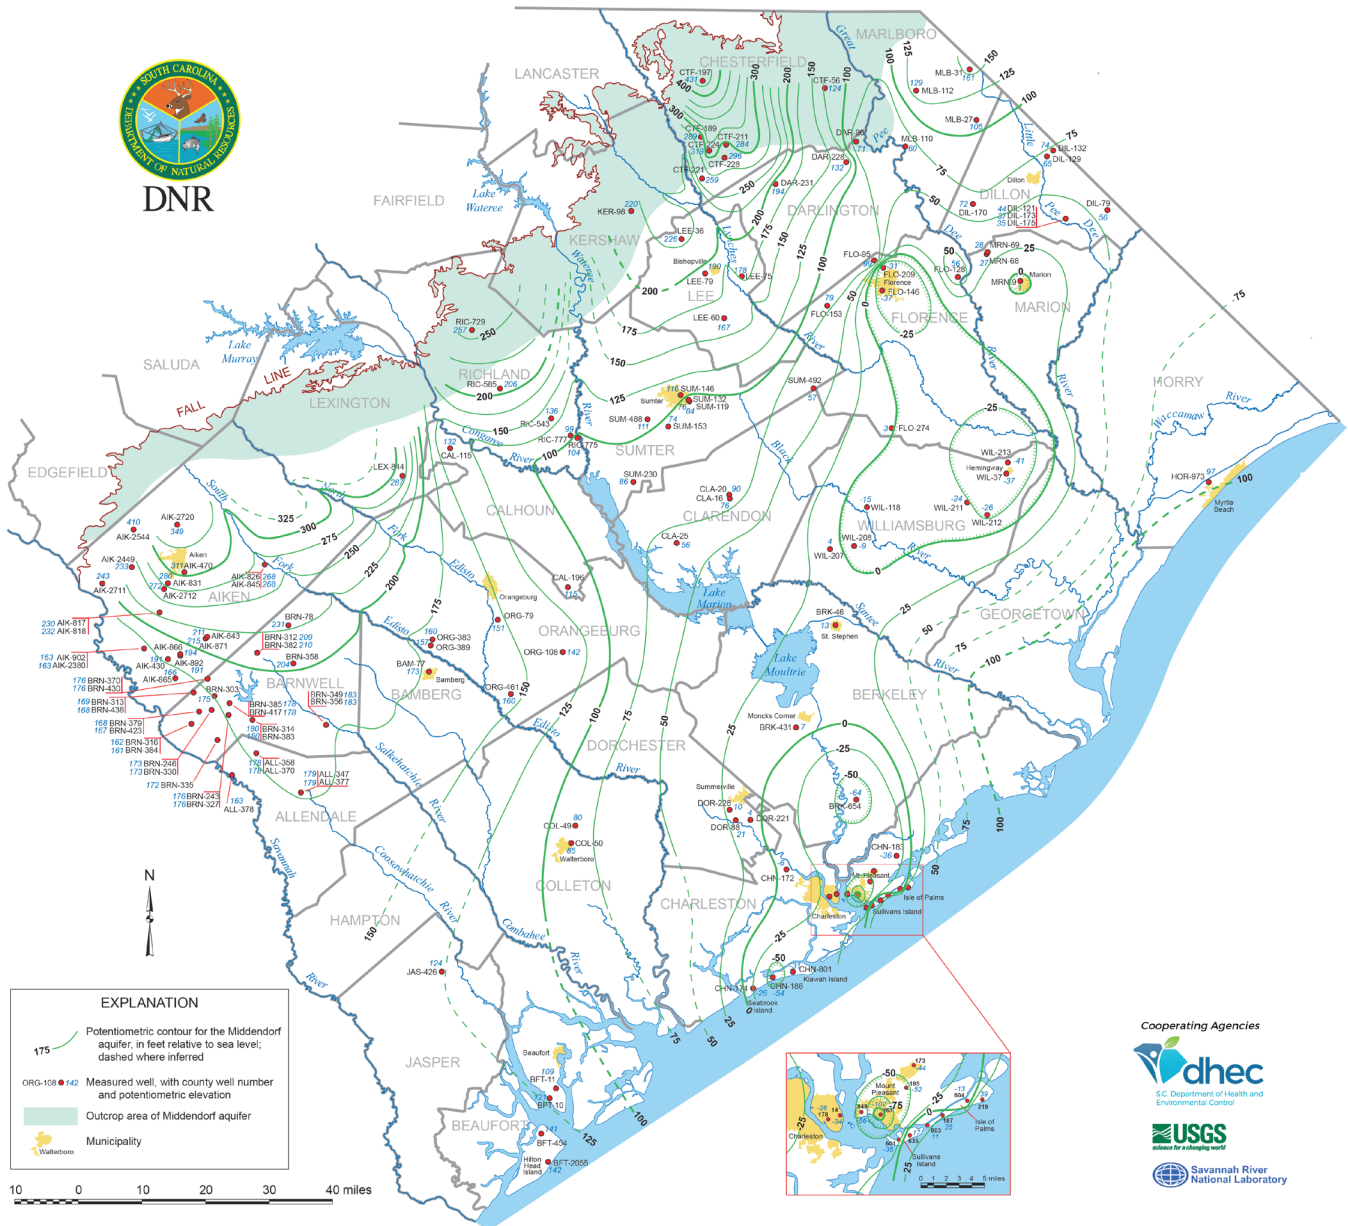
SOUTH CAROLINA DEPARTMENT OF NATURAL RESOURCES
DNR

LANCASTER
CHESTERFIELD
MARLBORO
FAIRFIELD
KERSHAW
DARLINGTON
DILLON
LEE
MARION
SALUDA
RICHLAND
LEXINGTON
FLORENCE
HORRY
SUMTER
EDGEFIELD
CALHOUN
CLARENDON
WILLIAMSBURG
AIKEN
ORANGEBURG
GEORGETOWN
BARNWELL
BAMBERG
BERKELEY
DORCHESTER
ALLENDALE
COLLETON
CHARLESTON
HAMPTON
JASPER
BEAUFORT

Lake Wateree
Lake Murray
FALL LINE
Lake Marion
Lake Moultrie
Great Pee Dee River
Little Pee Dee
Lynches River
Black River
Waccamaw River
Congaree River
Wateree River
North Fork Edisto
South Fork Edisto
Edisto River
Salkehatchie River
Savannah River
Coosawhatchie River
Combahee River
Santee River

CTF-197 431
CTF-189
CTF-211 284
CTF-224
CTF-229 296
CTF-227 259
MLB-31 161
MLB-112 129
MLB-27 105
MLB-110 60
DAR-96 71
DAR-228 132
DAR-231 194
CTF-56 124
DIL-132 74
DIL-129 65
DIL-170 72
DIL-121 44
DIL-173 37
DIL-175 35
DIL-79 56
KER-98 220
LEE-36 226
LEE-79 190
LEE-75 172
LEE-60 167
FLO-95
FLO-128 56
FLO-209
FLO-146 -37
FLO-153 79
MRN-69 28
MRN-68 27
MRN-9
RIC-729 257
RIC-565 206
RIC-543 136
RIC-777 99
RIC-775 104
CAL-115 132
SUM-146 116
SUM-132
SUM-119 84
SUM-488 111
SUM-153 74
SUM-492 57
SUM-230 86
FLO-274 3
WIL-213
WIL-37 -37 41
WIL-211 -24
WIL-212 -26
WIL-118 -15
WIL-208 -9
WIL-207 4
HOR-973 97
LEX-844 28
AIK-2720 410
AIK-2544
AIK-2449 233
AIK-470 311
AIK-831 289
AIK-2712 272
AIK-2711 243
AIK-826 268
AIK-845 268
CLA-20 90
CLA-16 76
CLA-25 56
CAL-196 115
ORG-79 151
ORG-383 160
ORG-389 157
ORG-108 142
ORG-461 160
BRN-78 231
BRN-312 209
BRN-382 210
BRN-358 204
AIK-817 230
AIK-818 232
AIK-643 211
AIK-871 215
AIK-866
AIK-902 163
AIK-2380 163
AIK-430 191
AIK-892 194 191
AIK-865 166
BRN-370 176
BRN-430 176
BRN-303 175
BRN-313 169
BRN-438 168
BRN-379 168
BRN-423 167
BRN-316 162
BRN-384 161
BRN-385 178
BRN-417 178
BRN-314 180
BRN-383 180
BRN-349 183
BRN-356 183
BAM-77 173
BRN-246 173
BRN-330 173
BRN-335 172
BRN-243 176
BRN-327 176
ALL-358 178
ALL-370 178
ALL-347 179
ALL-377 179
ALL-378 163
BRK-46 13
BRK-431 7
BRK-654 -64
DOR-229 10
DOR-221
DOR-88 21
COL-49 80
COL-50 85
CHN-183 -36
CHN-172
CHN-601
CHN-174 26
CHN-186 -54
JAS-426 124
BFT-11 109
BFT-10 121
BFT-404 141
BFT-2055 142

Aiken
Orangeburg
Bamberg
Sumter
Bishopville
Florence
Marion
Dillon
Hemingway
Myrtle Beach
St. Stephen
Moncks Corner
Summerville
Walterboro
Mt. Pleasant
Isle of Palms
Sullivans Island
Charleston
Kiawah Island
Seabrook Island
Beaufort
Hilton Head Island

400 300 250 200 175 150 125 100 75 50 25 0 -25 -50 325 275 225

Mount Pleasant 173 44 185 -52 -13 804 39 219 -26 178 14 -34 849 -107 -75 56 601 -35 833 17 603 183 22 11 Isle of Palms Sullivans Island Charleston
0 1 2 3 4 5 miles

N

EXPLANATION
175 Potentiometric contour for the Middendorf aquifer, in feet relative to sea level; dashed where inferred
ORG-108 142 Measured well, with county well number and potentiometric elevation
Outcrop area of Middendorf aquifer
Walterboro Municipality

10 0 10 20 30 40 miles

Cooperating Agencies
dhec S.C. Department of Health and Environmental Control
USGS science for a changing world
Savannah River National Laboratory